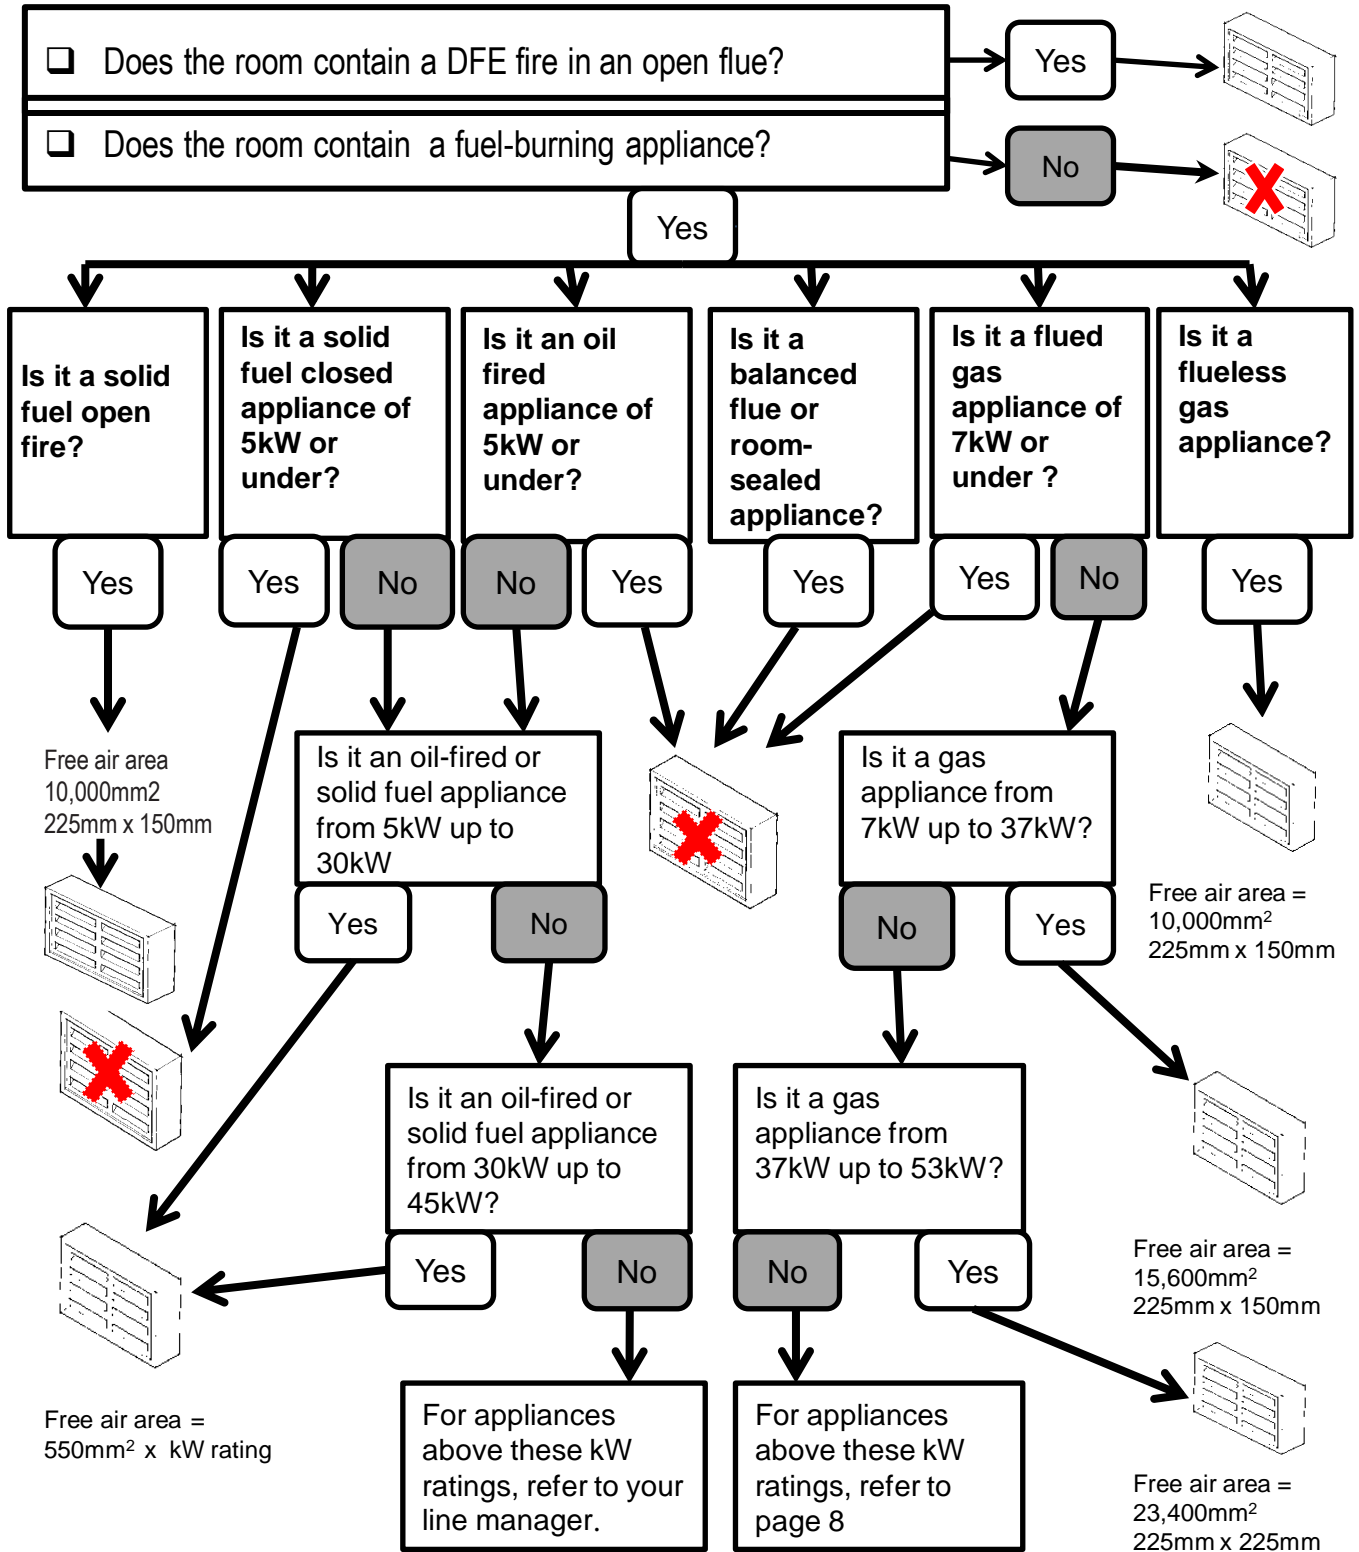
❑ Does the room contain a DFE fire in an open flue?

Yes

❑ Does the room contain a fuel-burning appliance?

No

Yes

Is it a solid fuel open fire?

Is it a solid fuel closed appliance of 5kW or under?

Is it an oil fired appliance of 5kW or under?

Is it a balanced flue or room-sealed appliance?

Is it a flued gas appliance of 7kW or under ?

Is it a flueless gas appliance?

Yes

Yes

No

No

Yes

Yes

Yes

No

Yes

Free air area 10,000mm2 225mm x 150mm

Is it an oil-fired or solid fuel appliance from 5kW up to 30kW

Is it a gas appliance from 7kW up to 37kW?

Free air area = 10,000mm$^2$ 225mm x 150mm

Yes

No

No

Yes

Is it an oil-fired or solid fuel appliance from 30kW up to 45kW?

Is it a gas appliance from 37kW up to 53kW?

Free air area = 15,600mm$^2$ 225mm x 150mm

Yes

No

No

Yes

Free air area = 550mm$^2$ x kW rating

For appliances above these kW ratings, refer to your line manager.

For appliances above these kW ratings, refer to page 8

Free air area = 23,400mm$^2$ 225mm x 225mm